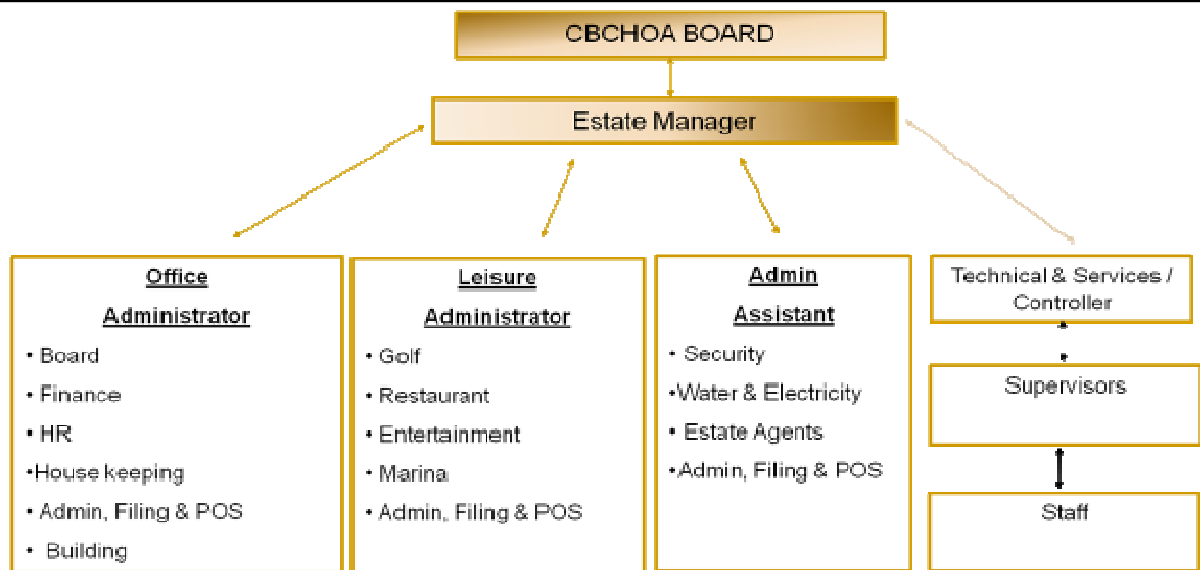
CBCHOA BOARD

Estate Manager

Office Administrator
• Board
• Finance
• HR
•House keeping
• Admin, Filing & POS
• Building

Leisure Administrator
• Golf
• Restaurant
• Entertainment
• Marina
• Admin, Filing & POS

Admin Assistant
• Security
•Water & Electricity
• Estate Agents
•Admin, Filing & POS

Technical & Services / Controller

Supervisors

Staff